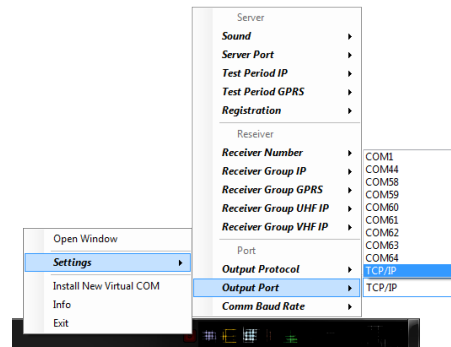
Open Window
Settings
Install New Virtual COM
Info
Exit

Server
Sound
Server Port
Test Period IP
Test Period GPRS
Registration
Reseiver
Receiver Number
Receiver Group IP
Receiver Group GPRS
Receiver Group UHF IP
Receiver Group VHF IP
Port
Output Protocol
Output Port
Comm Baud Rate

COM1
COM44
COM58
COM59
COM60
COM61
COM62
COM63
COM64
TCP/IP

TCP/IP